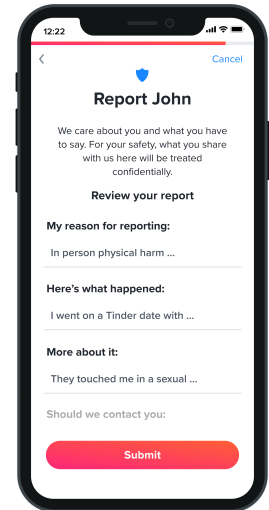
12:22

<
Cancel

Report John

We care about you and what you have to say. For your safety, what you share with us here will be treated confidentially.

Review your report

My reason for reporting:

In person physical harm ...

Here's what happened:

I went on a Tinder date with ...

More about it:

They touched me in a sexual ...

Should we contact you:

Submit